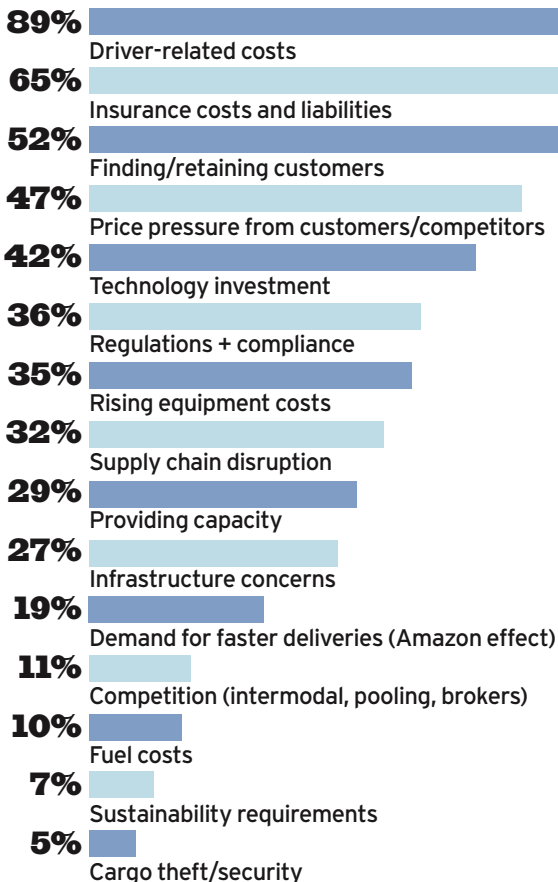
89%
Driver-related costs
65%
Insurance costs and liabilities
52%
Finding/retaining customers
47%
Price pressure from customers/competitors
42%
Technology investment
36%
Regulations + compliance
35%
Rising equipment costs
32%
Supply chain disruption
29%
Providing capacity
27%
Infrastructure concerns
19%
Demand for faster deliveries (Amazon effect)
11%
Competition (intermodal, pooling, brokers)
10%
Fuel costs
7%
Sustainability requirements
5%
Cargo theft/security